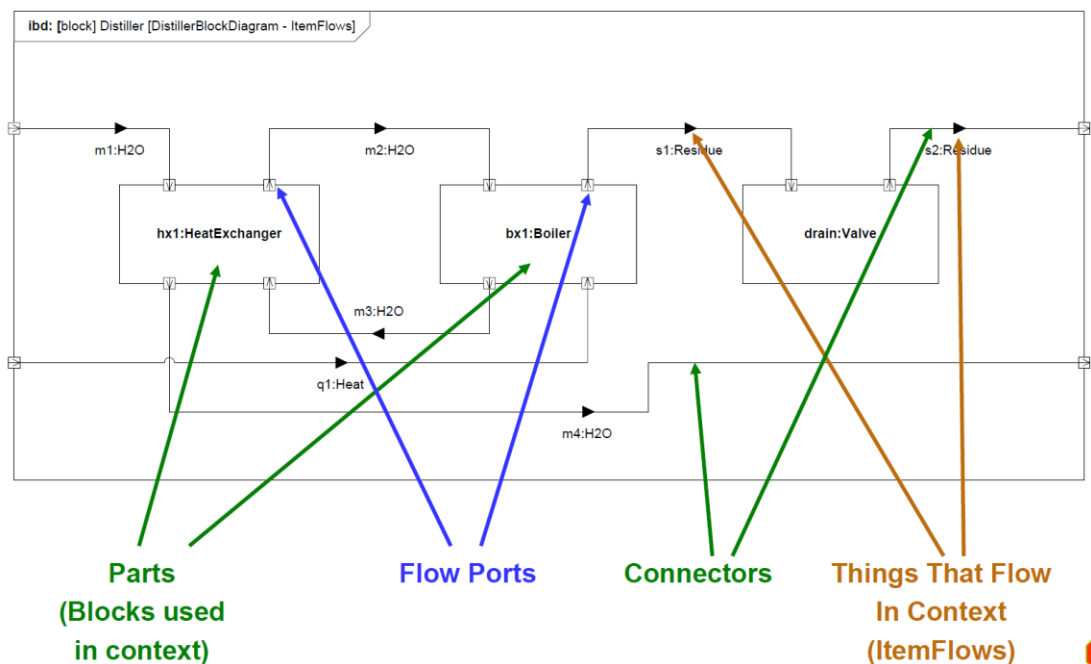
ibd: [block] Distiller [DistillerBlockDiagram - ItemFlows]

m1:H2O

m2:H2O

s1:Residue

s2:Residue

hx1:HeatExchanger

bx1:Boiler

drain:Valve

m3:H2O

q1:Heat

m4:H2O

Parts (Blocks used in context)

Flow Ports

Connectors

Things That Flow In Context (ItemFlows)